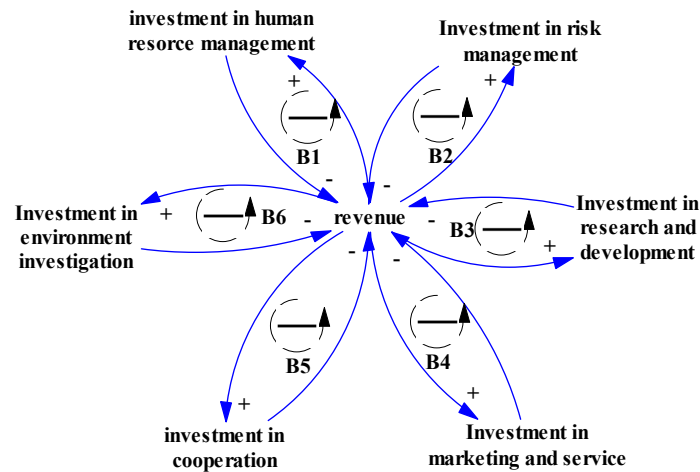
investment in human resource management

Investment in risk management

+

+

B1

B2

-

-

-

Investment in environment investigation

+

B6

-

revenue

-

B3

Investment in research and development

+

-

-

B5

B4

+

+

investment in cooperation

Investment in marketing and service